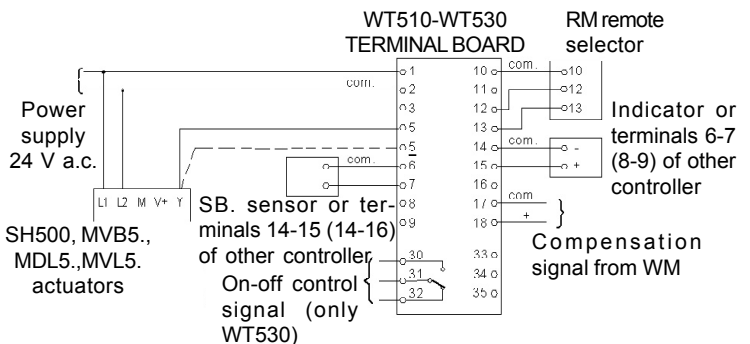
WT510-WT530
TERMINAL BOARD

RM remote
selector

Power
supply
24 V a.c.

com.

1
2
3
5
5
6
7
8
9

10
11
12
13
14
15
16
17
18

com.
10
12
13

Indicator or
terminals 6-7
(8-9) of other
controller

com.
-
+

com.

com.
+

L1 L2 M V+ Y

SB. sensor or terminals 14-15 (14-16) of other controller

SH500, MVB5.,
MDL5.,MVL5.
actuators

Compensation
signal from WM

30
31
32

33
34
35

On-off control
signal (only
WT530)